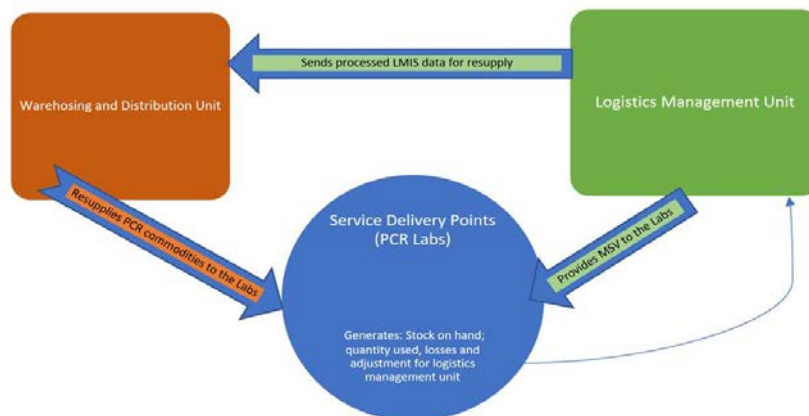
Warehosing and Distribution Unit

Sends processed LMIS data for resupply

Logistics Management Unit

Resupplies PCR commodities to the Labs

Service Delivery Points (PCR Labs)

Provides MSV to the Labs

Generates: Stock on hand; quantity used, losses and adjustment for logistics management unit